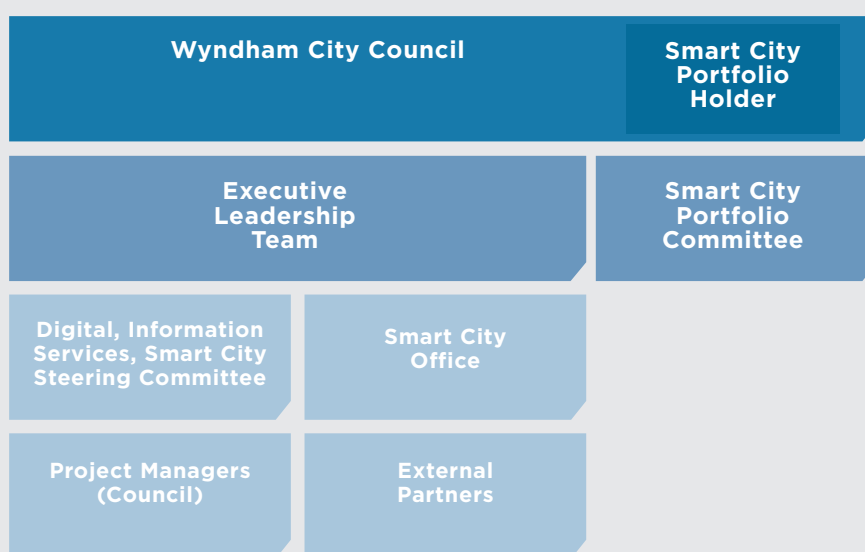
Wyndham City Council

Smart City Portfolio Holder

Executive Leadership Team

Smart City Portfolio Committee

Digital, Information Services, Smart City Steering Committee

Smart City Office

Project Managers (Council)

External Partners